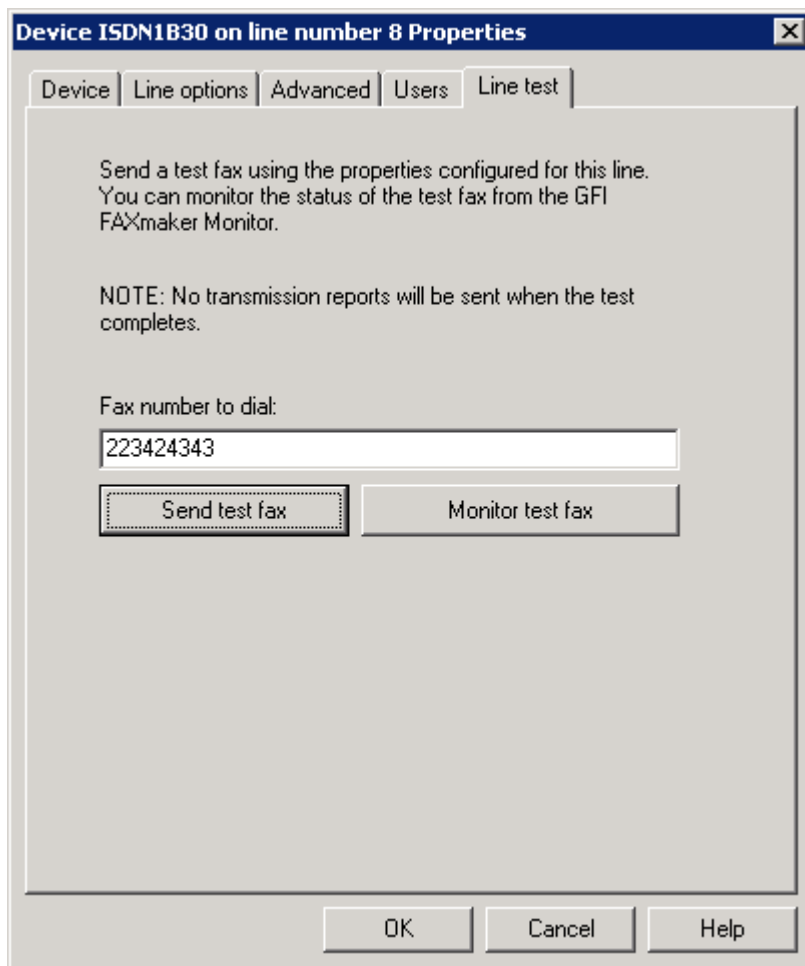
Device ISDN1B30 on line number 8 Properties

Device | Line options | Advanced | Users | Line test

Send a test fax using the properties configured for this line. You can monitor the status of the test fax from the GFI FAXmaker Monitor.

NOTE: No transmission reports will be sent when the test completes.

Fax number to dial:

223424343

Send test fax

Monitor test fax

OK

Cancel

Help